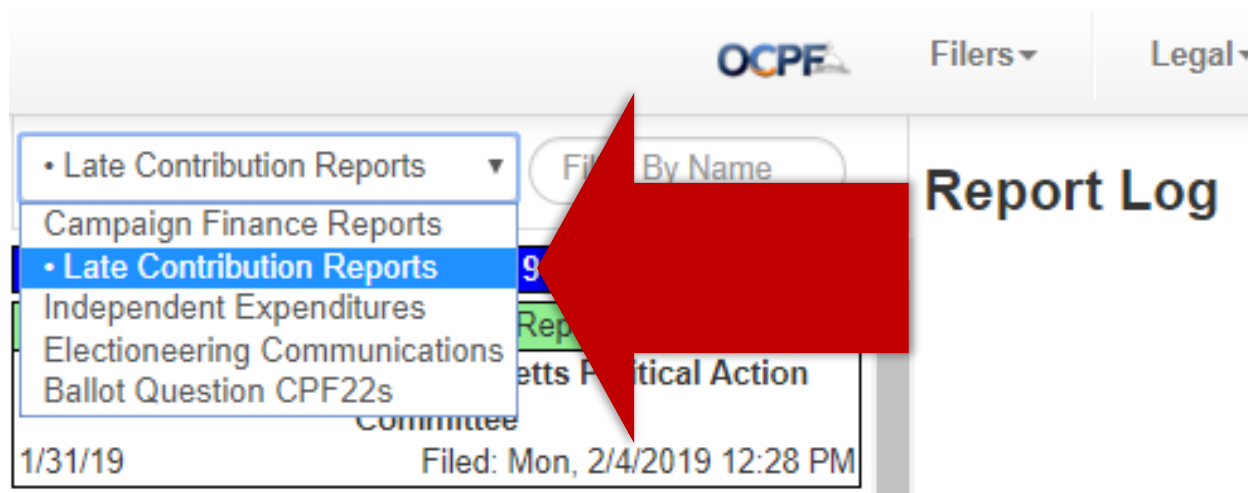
OCPF

Filers

Legal

• Late Contribution Reports

Fi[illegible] By Name

Campaign Finance Reports
• Late Contribution Reports
Independent Expenditures
Electioneering Communications
Ballot Question CPF22s

9

Rep

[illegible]etts P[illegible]litical Action Committee

1/31/19

Filed: Mon, 2/4/2019 12:28 PM

Report Log